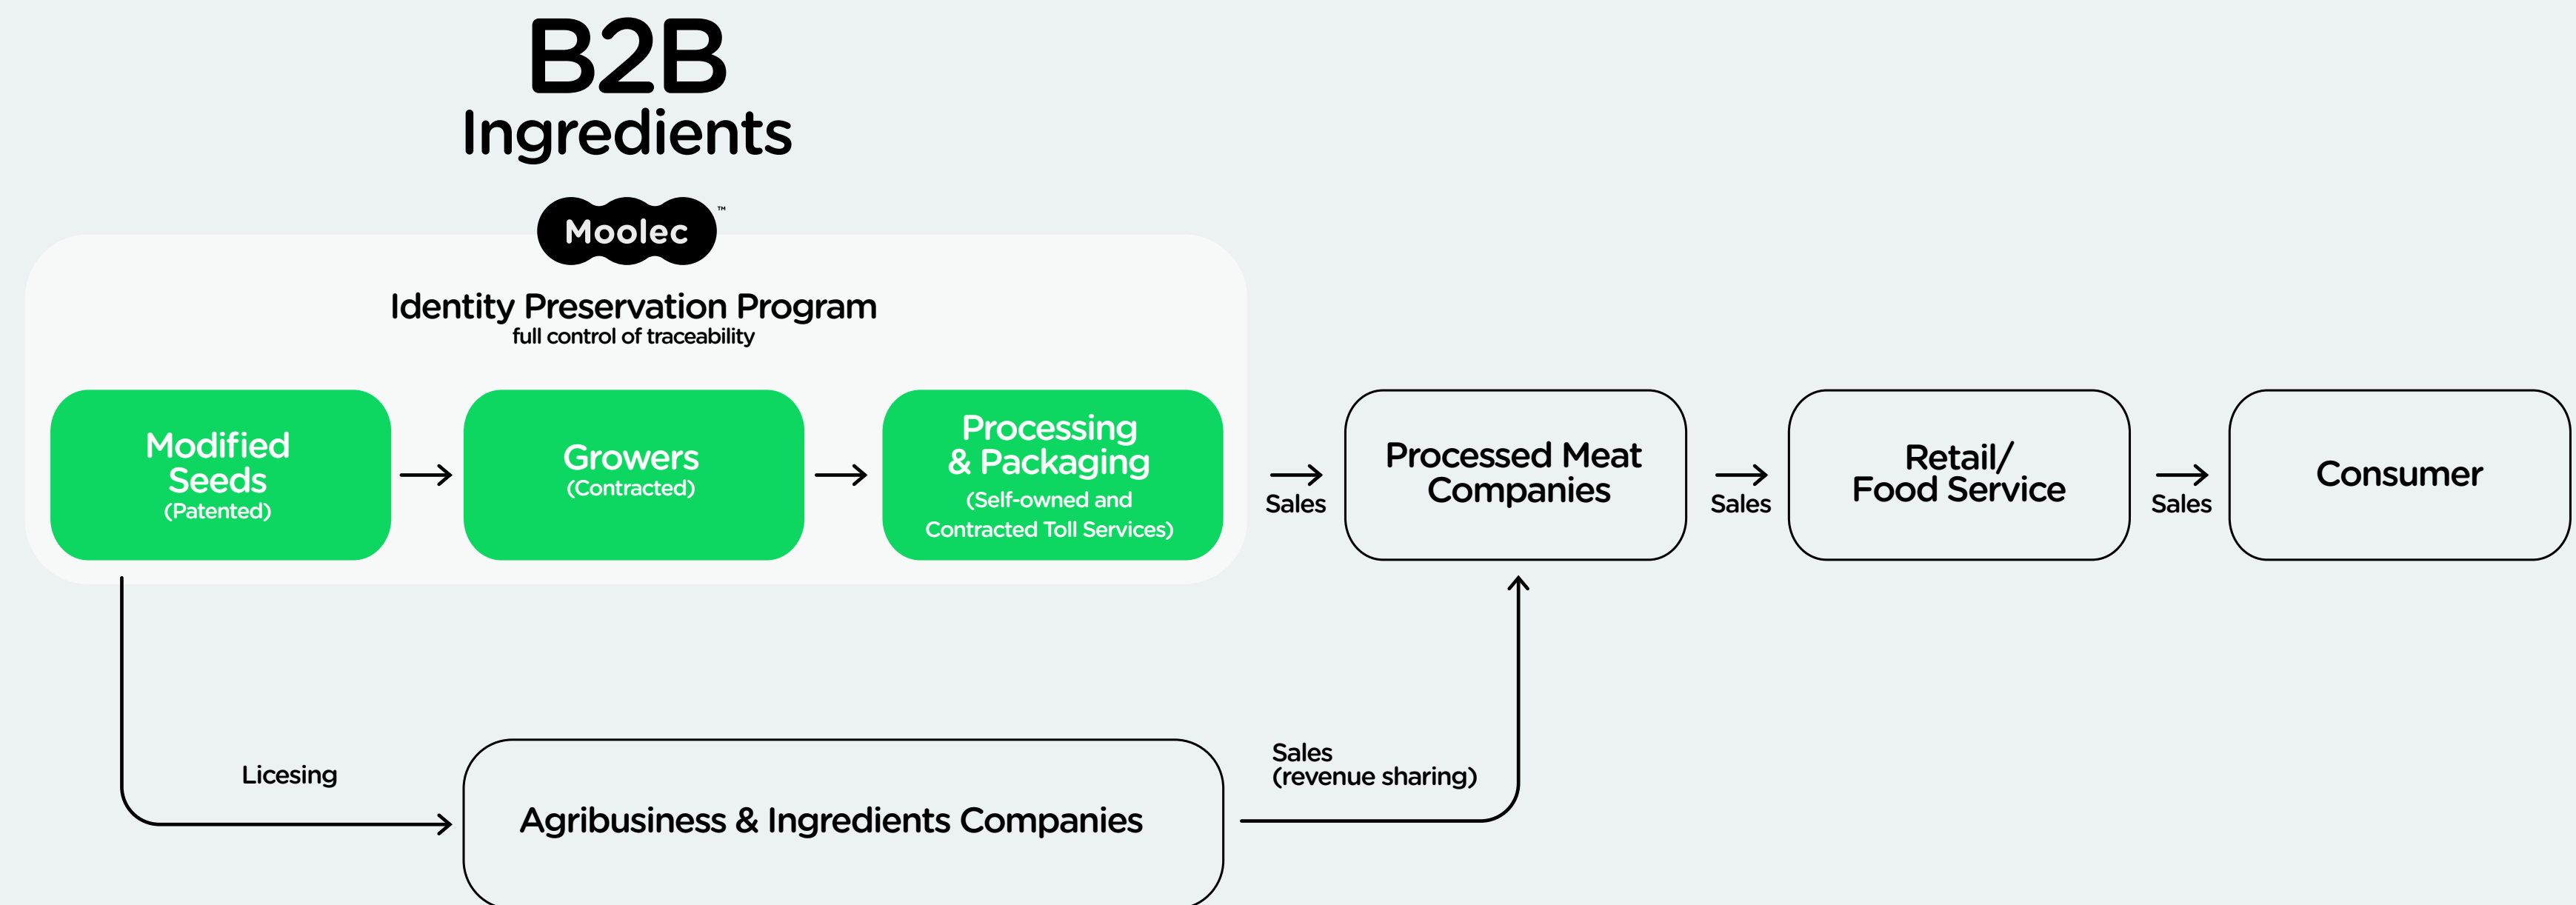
B2B
Ingredients

Moolec™

Identity Preservation Program
full control of traceability

Modified Seeds (Patented)

Growers (Contracted)

Processing & Packaging (Self-owned and Contracted Toll Services)

Sales

Processed Meat Companies

Sales

Retail/ Food Service

Sales

Consumer

Licesing

Agribusiness & Ingredients Companies

Sales (revenue sharing)